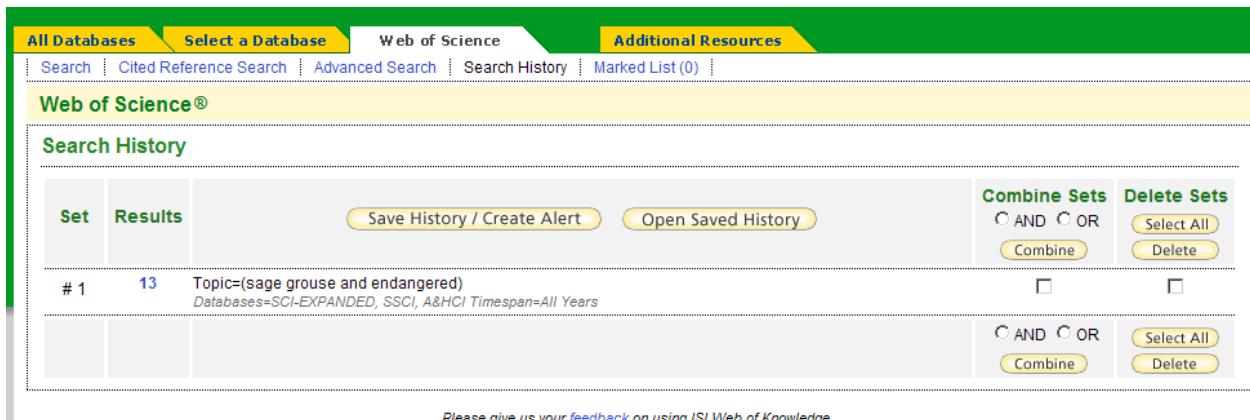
All Databases | Select a Database | Web of Science | Additional Resources

Search | Cited Reference Search | Advanced Search | Search History | Marked List (0)

Web of Science®

Search History

| Set | Results | Save History / Create Alert   Open Saved History | Combine Sets ○ AND ○ OR Combine | Delete Sets Select All Delete |
|---|---|---|---|---|
| # 1 | 13 | Topic=(sage grouse and endangered) Databases=SCI-EXPANDED, SSCI, A&HCI Timespan=All Years | ☐ | ☐ |
| | | | ○ AND ○ OR Combine | Select All Delete |

Please give us your feedback on using ISI Web of Knowledge.